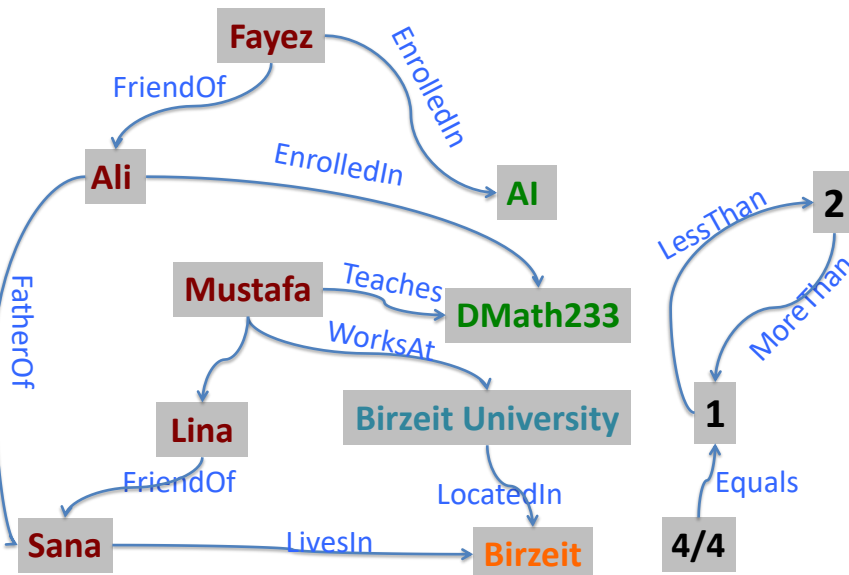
Fayez

FriendOf

EnrolledIn

Ali

EnrolledIn

AI

FatherOf

Mustafa

Teaches

DMath233

WorksAt

Lina

Birzeit University

FriendOf

LocatedIn

Sana

LivesIn

Birzeit

2

LessThan

MoreThan

1

Equals

4/4